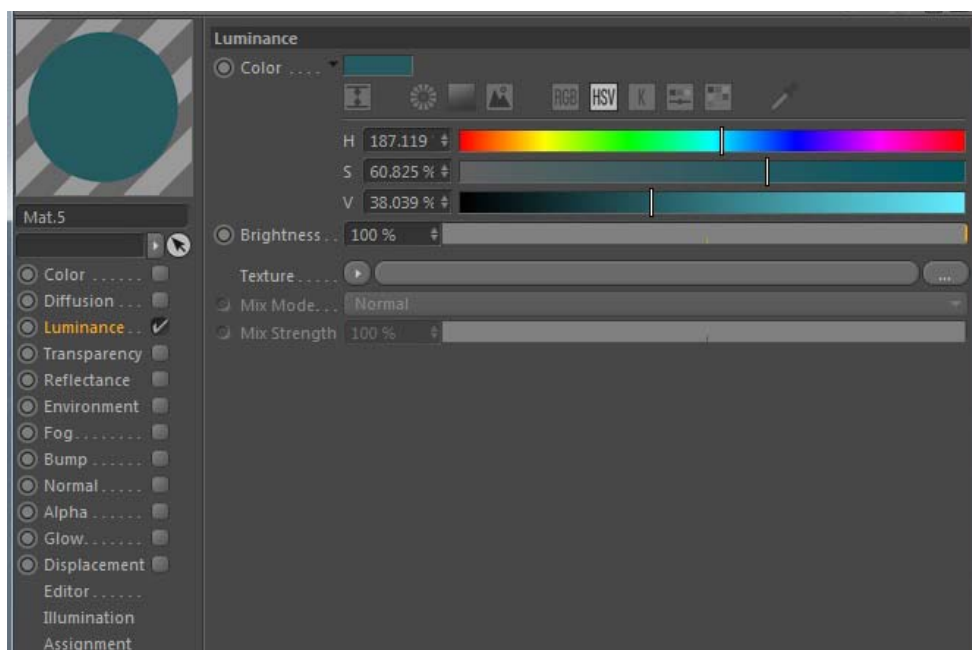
Mat.5

Color . . . . . .
Diffusion . . .
Luminance . .
Transparency
Reflectance
Environment
Fog. . . . . . . .
Bump . . . . . .
Normal. . . . .
Alpha . . . . . .
Glow. . . . . . .
Displacement
Editor. . . . . .
Illumination
Assignment

Luminance

Color . . . .

RGB HSV K

H 187.119
S 60.825 %
V 38.039 %

Brightness . . 100 %

Texture . . . . .

...

Mix Mode. . . Normal

Mix Strength 100 %